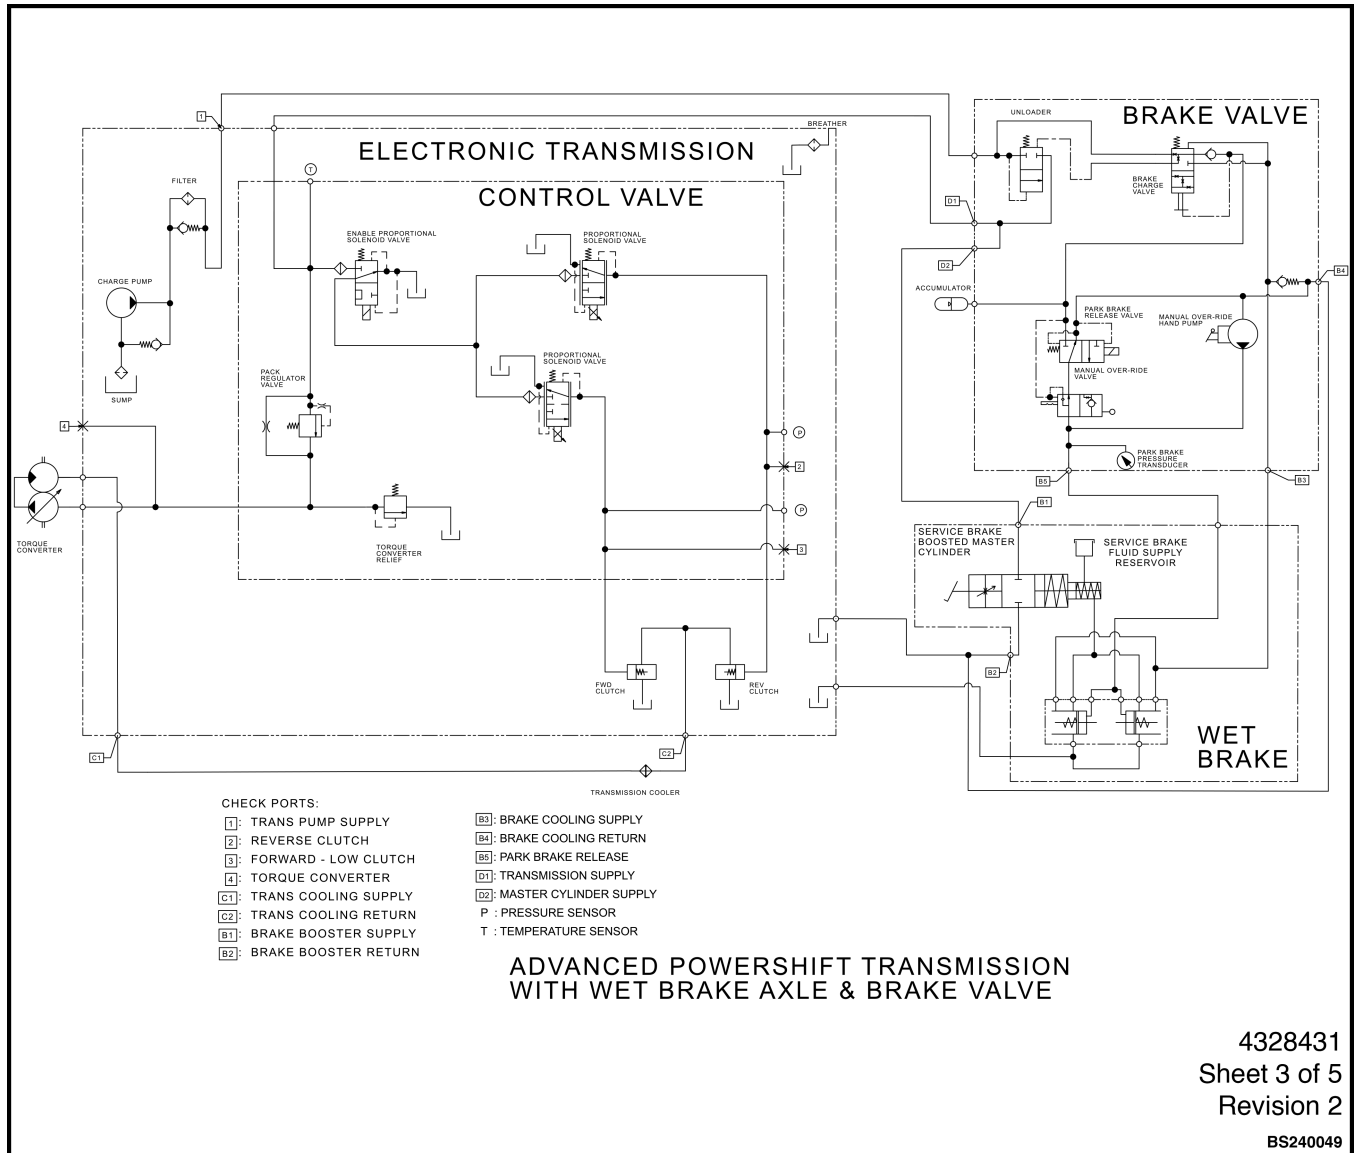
1

BREATHER

ELECTRONIC TRANSMISSION

T

CONTROL VALVE

FILTER

ENABLE PROPORTIONAL SOLENOID VALVE

PROPORTIONAL SOLENOID VALVE

CHARGE PUMP

SUMP

PROPORTIONAL SOLENOID VALVE

PACK REGULATOR VALVE

4

TORQUE CONVERTER

TORQUE CONVERTER RELIEF

P

2

P

3

FWD CLUTCH

REV CLUTCH

C1

C2

TRANSMISSION COOLER

UNLOADER

BRAKE VALVE

BRAKE CHARGE VALVE

D1

D2

ACCUMULATOR

B4

PARK BRAKE RELEASE VALVE

MANUAL OVER-RIDE HAND PUMP

MANUAL OVER-RIDE VALVE

PARK BRAKE PRESSURE TRANSDUCER

B5

B3

B1

SERVICE BRAKE BOOSTED MASTER CYLINDER

SERVICE BRAKE FLUID SUPPLY RESERVOIR

B2

WET BRAKE

CHECK PORTS:
1: TRANS PUMP SUPPLY
2: REVERSE CLUTCH
3: FORWARD - LOW CLUTCH
4: TORQUE CONVERTER
C1: TRANS COOLING SUPPLY
C2: TRANS COOLING RETURN
B1: BRAKE BOOSTER SUPPLY
B2: BRAKE BOOSTER RETURN

B3: BRAKE COOLING SUPPLY
B4: BRAKE COOLING RETURN
B5: PARK BRAKE RELEASE
D1: TRANSMISSION SUPPLY
D2: MASTER CYLINDER SUPPLY
P : PRESSURE SENSOR
T : TEMPERATURE SENSOR

ADVANCED POWERSHIFT TRANSMISSION WITH WET BRAKE AXLE & BRAKE VALVE

4328431
Sheet 3 of 5
Revision 2
BS240049